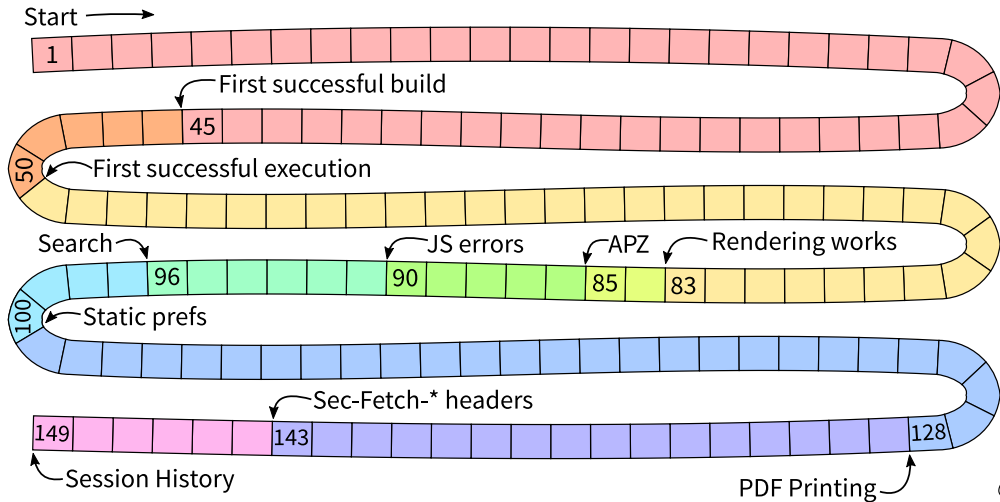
Start

1

First successful build

45

50

First successful execution

Search

96

JS errors

90

APZ

85

Rendering works

83

100

Static prefs

Sec-Fetch-* headers

149

143

128

Session History

PDF Printing